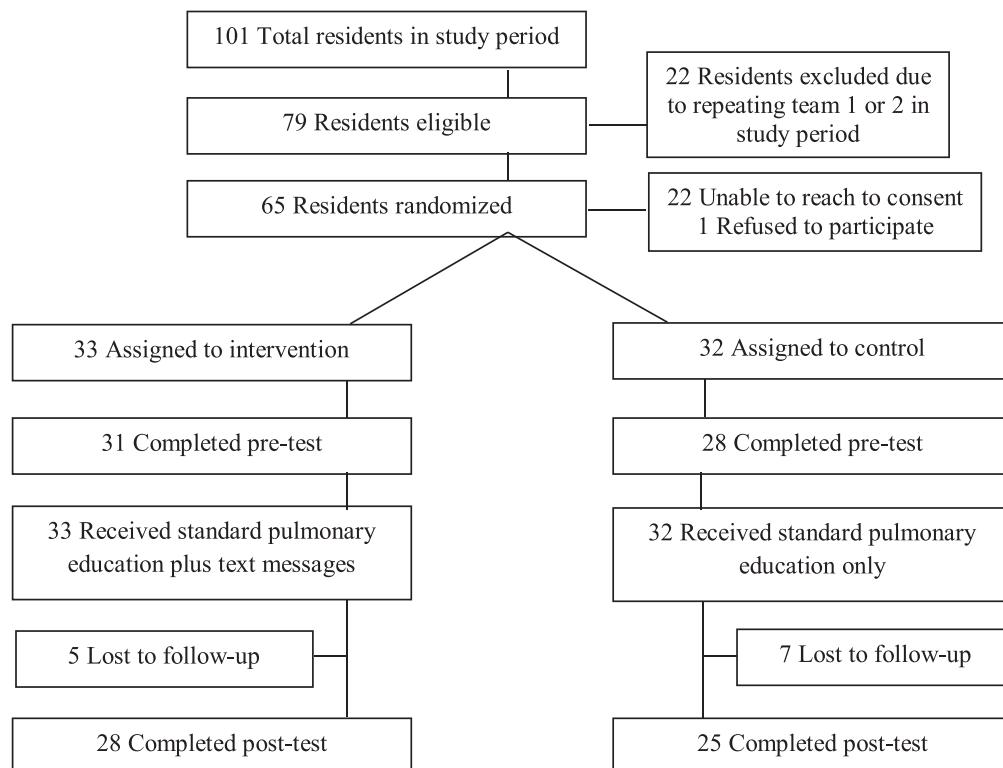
101 Total residents in study period

22 Residents excluded due to repeating team 1 or 2 in study period

79 Residents eligible

65 Residents randomized

22 Unable to reach to consent
1 Refused to participate

33 Assigned to intervention

32 Assigned to control

31 Completed pre-test

28 Completed pre-test

33 Received standard pulmonary education plus text messages

32 Received standard pulmonary education only

5 Lost to follow-up

7 Lost to follow-up

28 Completed post-test

25 Completed post-test